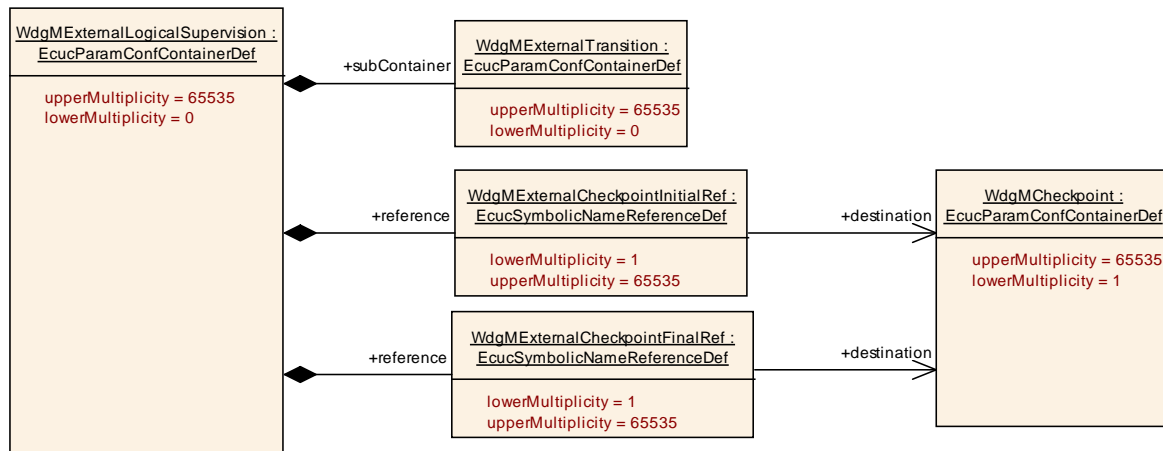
WdgMExternalLogicalSupervision : EcucParamConfContainerDef

upperMultiplicity = 65535
lowerMultiplicity = 0

+subContainer

WdgMExternalTransition : EcucParamConfContainerDef

upperMultiplicity = 65535
lowerMultiplicity = 0

+reference

WdgMExternalCheckpointInitialRef : EcucSymbolicNameReferenceDef

lowerMultiplicity = 1
upperMultiplicity = 65535

+destination

WdgMCheckpoint : EcucParamConfContainerDef

upperMultiplicity = 65535
lowerMultiplicity = 1

+reference

WdgMExternalCheckpointFinalRef : EcucSymbolicNameReferenceDef

lowerMultiplicity = 1
upperMultiplicity = 65535

+destination